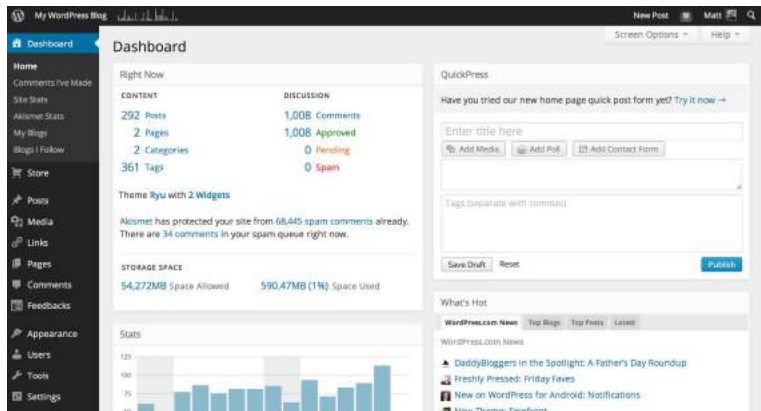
My WordPress Blog

New Post Matt

Dashboard
Home
Comments I've Made
Site Stats
Akismet Stats
My Blogs
Blogs I Follow
Store
Posts
Media
Links
Pages
Comments
Feedbacks
Appearance
Users
Tools
Settings

Dashboard

Screen Options ▾ Help ▾

Right Now

CONTENT
292 Posts
2 Pages
2 Categories
361 Tags

DISCUSSION
1,008 Comments
1,008 Approved
0 Pending
0 Spam

Theme Ryu with 2 Widgets

Akismet has protected your site from 68,445 spam comments already. There are 34 comments in your spam queue right now.

STORAGE SPACE
54,272MB Space Allowed
590.47MB (1%) Space Used

Stats
125
100
75
50

QuickPress

Have you tried our new home page quick post form yet? Try it now →

Enter title here
Add Media
Add Poll
Add Contact Form

Tags (separate with commas)

Save Draft
Reset
Publish

What's Hot

WordPress.com News
Top Blogs
Top Posts
Latest

WordPress.com News

DaddyBloggers in the Spotlight: A Father's Day Roundup
Freshly Pressed: Friday Faves
New on WordPress for Android: Notifications
New Theme: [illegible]